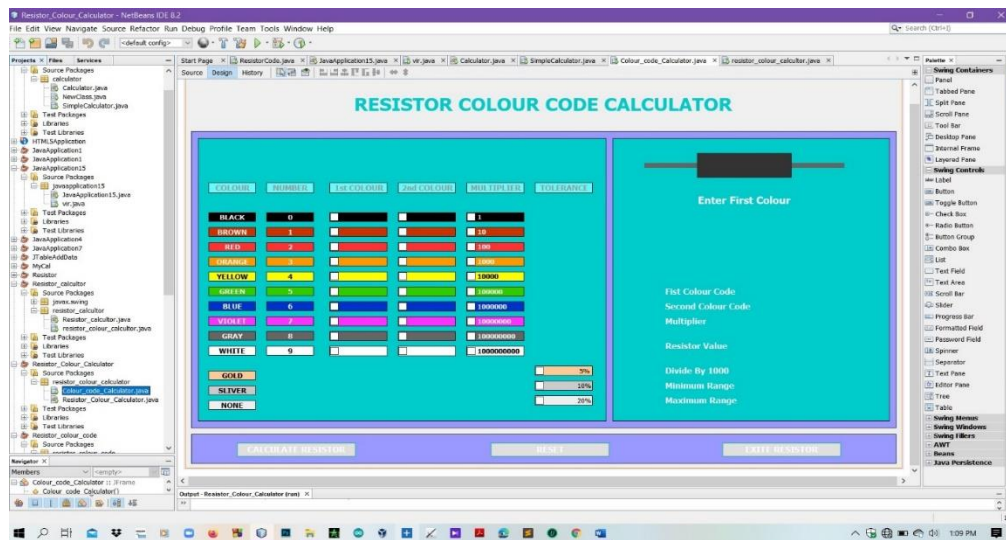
Resistor_Colour_Calculator - NetBeans IDE 8.2

File Edit View Navigate Source Refactor Run Debug Profile Team Tools Window Help

<default config>

Search (Ctrl+I)

Projects × Files Services

Source Packages
calculator
Calculator.java
NewClass.java
SimpleCalculator.java
Test Packages
Libraries
Test Libraries
HTML5Application
JavaApplication1
JavaApplication15
Source Packages
javaapplication15
JavaApplication15.java
vir.java
Test Packages
Libraries
Test Libraries
JavaApplication4
JavaApplication7
JTableAddData
MyCal
Resistor
Resistor_calcultor
Source Packages
javax.swing
resistor_calcultor
Resistor_calcultor.java
resistor_colour_calcultor.java
Test Packages
Libraries
Test Libraries
Resistor_Colour_Calculator
Source Packages
resistor_colour_calculator
Colour_code_Calculator.java
Resistor_Colour_Calculator.java
Test Packages
Libraries
Test Libraries
Resistor_colour_code
Source Packages

Navigator ×
Members <empty>
Colour_code_Calculator :: JFrame
Colour_code_Calculator()

Start Page × ResistorCode.java × JavaApplication15.java × vir.java × Calculator.java × SimpleCalculator.java × Colour_code_Calculator.java × resistor_colour_calcultor.java ×

Source Design History

RESISTOR COLOUR CODE CALCULATOR

| COLOUR | NUMBER | 1st COLOUR | 2nd COLOUR | MULTIPLIER | TOLERANCE |
|---|---|---|---|---|---|
| BLACK | 0 | | | 1 | |
| BROWN | 1 | | | 10 | |
| RED | 2 | | | 100 | |
| ORANGE | 3 | | | 1000 | |
| YELLOW | 4 | | | 10000 | |
| GREEN | 5 | | | 100000 | |
| BLUE | 6 | | | 1000000 | |
| VIOLET | 7 | | | 10000000 | |
| GRAY | 8 | | | 100000000 | |
| WHITE | 9 | | | 1000000000 | |
| GOLD | | | | | 5% |
| SLIVER | | | | | 10% |
| NONE | | | | | 20% |

Enter First Colour

Fist Colour Code
Second Colour Code
Multiplier

Resistor Value

Divide By 1000
Minimum Range
Maximum Range

CALCULATE RESISTOR
RESET
EXITE RESISTOR

Output - Resistor_Colour_Calculator (run) ×

Palette ×
Swing Containers
Panel
Tabbed Pane
Split Pane
Scroll Pane
Tool Bar
Desktop Pane
Internal Frame
Layered Pane
Swing Controls
Label
Button
Toggle Button
Check Box
Radio Button
Button Group
Combo Box
List
Text Field
Text Area
Scroll Bar
Slider
Progress Bar
Formatted Field
Password Field
Spinner
Separator
Text Pane
Editor Pane
Tree
Table
Swing Menus
Swing Windows
Swing Fillers
AWT
Beans
Java Persistence

1:09 PM